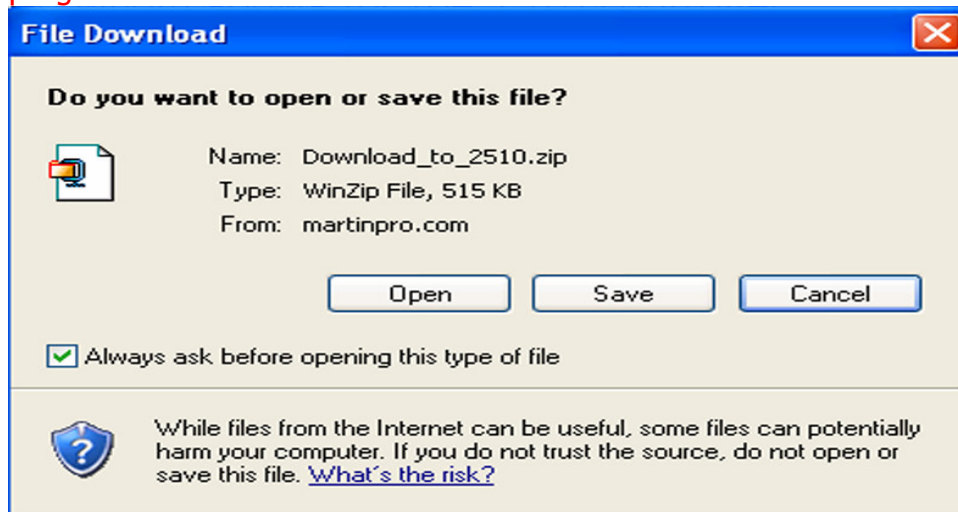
File Download

Do you want to open or save this file?

Name: Download_to_2510.zip
Type: WinZip File, 515 KB
From: martinpro.com

Open | Save | Cancel

Always ask before opening this type of file

While files from the Internet can be useful, some files can potentially harm your computer. If you do not trust the source, do not open or save this file. What's the risk?